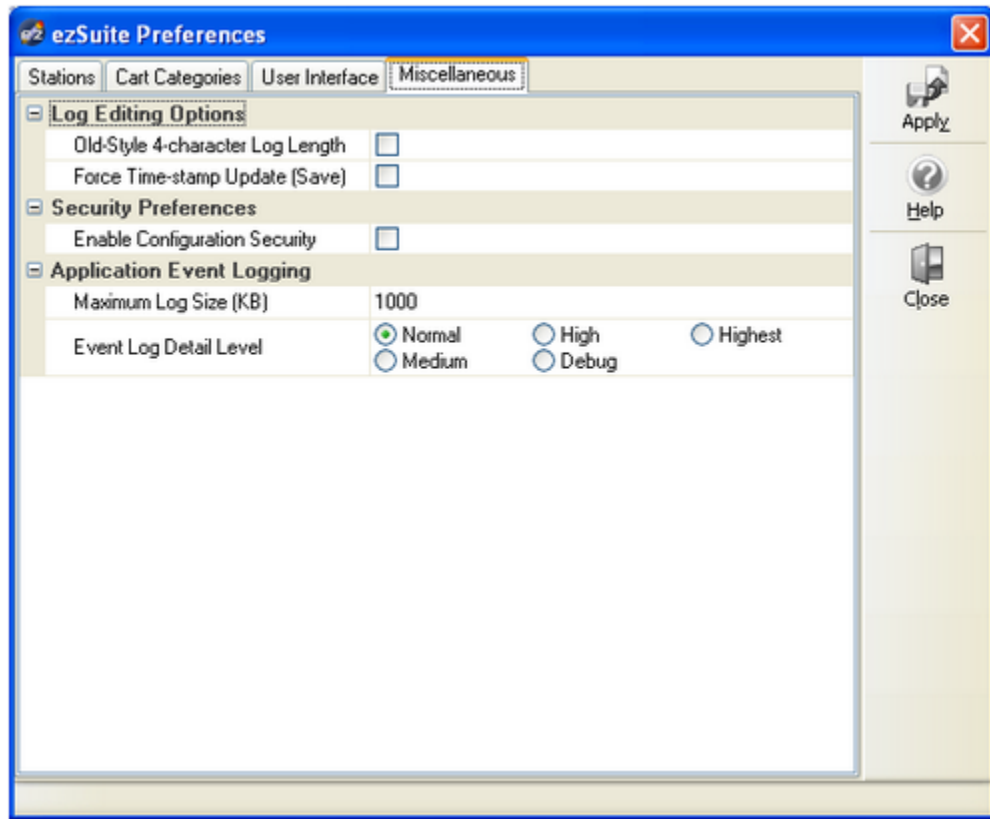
ezSuite Preferences

Stations | Cart Categories | User Interface | Miscellaneous

Log Editing Options
Old-Style 4-character Log Length
Force Time-stamp Update (Save)
Security Preferences
Enable Configuration Security
Application Event Logging
Maximum Log Size (KB) 1000
Event Log Detail Level
Normal
High
Highest
Medium
Debug

Apply
Help
Close